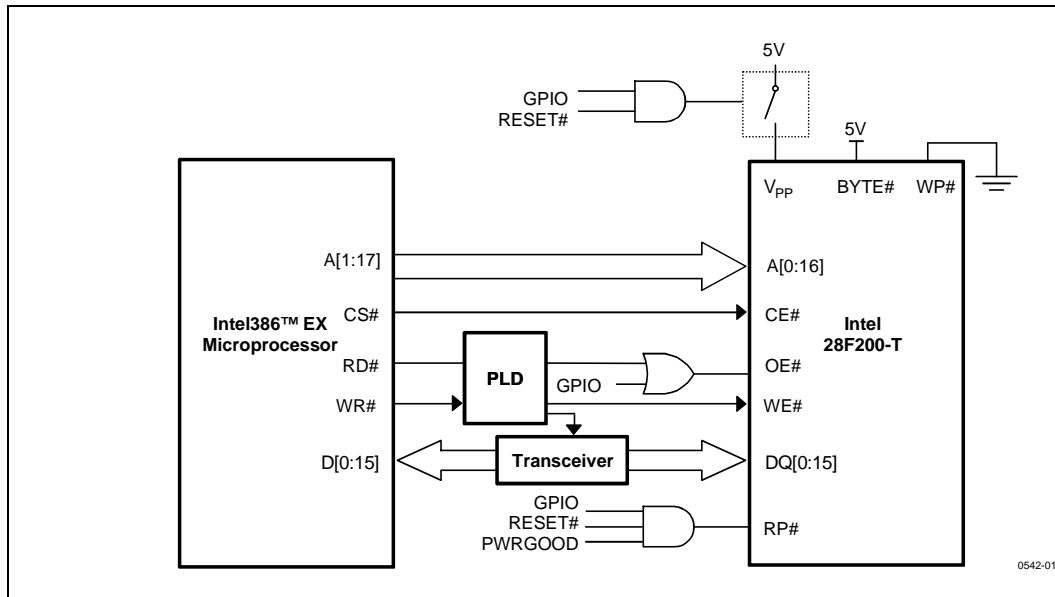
5V

GPIO
RESET#

5V

$V_{PP}$ BYTE# WP#

A[1:17]

A[0:16]

CS#

CE#

Intel386™ EX
Microprocessor

Intel
28F200-T

RD#

PLD

GPIO

OE#

WR#

WE#

D[0:15]

Transceiver

DQ[0:15]

GPIO
RESET#
PWRGOOD

RP#

0542-01